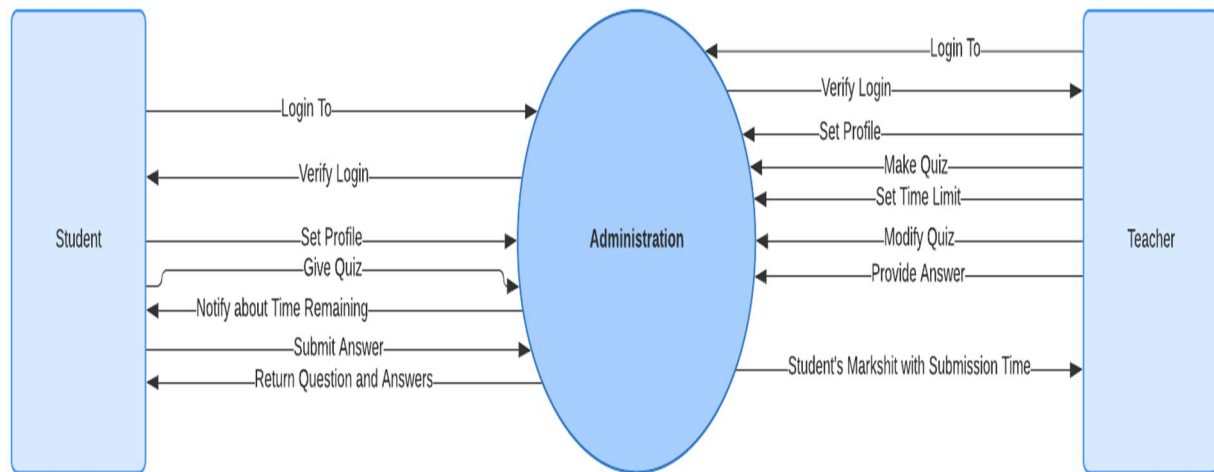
Student

Login To

Verify Login

Set Profile

Give Quiz

Notify about Time Remaining

Submit Answer

Return Question and Answers

Administration

Login To

Verify Login

Set Profile

Make Quiz

Set Time Limit

Modify Quiz

Provide Answer

Student's Markshit with Submission Time

Teacher